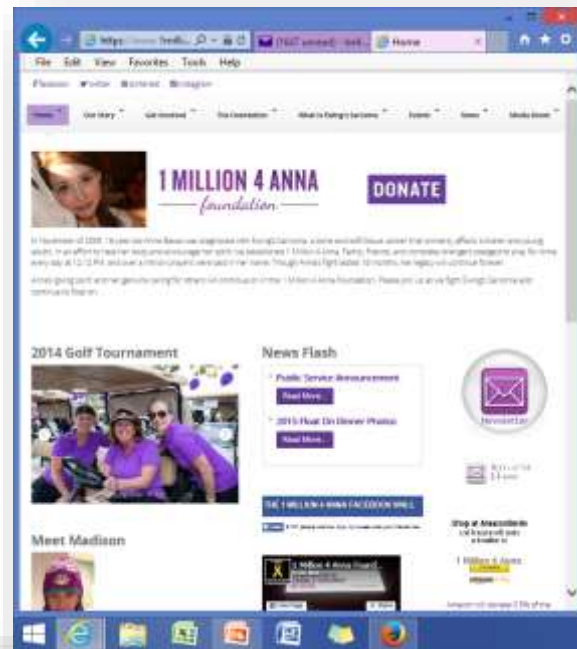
https Feedb... Home

File Edit View Favorites Tools Help

Facebook Twitter Pinterest Instagram

Home Our Story Get Involved The Foundation What is Ewing's Sarcoma Events News Media Room

1 MILLION 4 ANNA foundation

DONATE

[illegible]

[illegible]

2014 Golf Tournament

News Flash

Public Service Announcement

Read More...

2015 Float On Dinner Photos

Read More...

Newsletter

THE 1 MILLION 4 ANNA FACEBOOK WALL

Meet Madison

Shop at AmazonSmile

1 Million 4 Anna

amazon smile

1 Million 4 Anna Found...